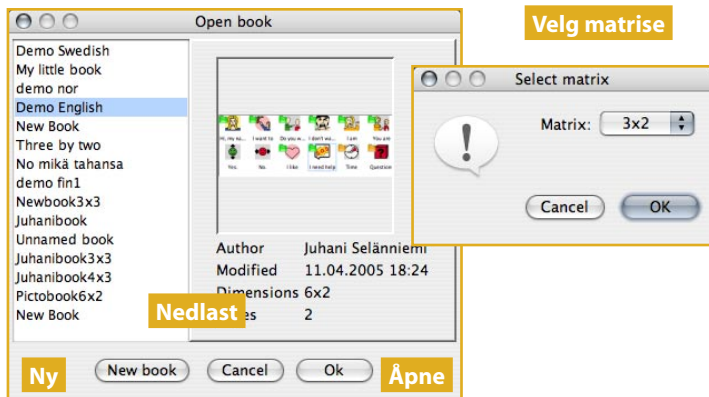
Open book

Demo Swedish
My little book
demo nor
Demo English
New Book
Three by two
No mikä tahansa
demo fin1
Newbook3x3
Juhanibook
Unnamed book
Juhanibook3x3
Juhanibook4x3
Pictobook6x2
New Book

Hi, my na... I want to Do you w... I don't wa... I am You are
Yes No I like I need help Time Question

Author Juhani Selänniemi
Modified 11.04.2005 18:24
Dimensions 6x2
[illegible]es 2

Nedlast

Ny

New book
Cancel
Ok

Åpne

Velg matrise

Select matrix

Matrix: 3x2

Cancel
OK